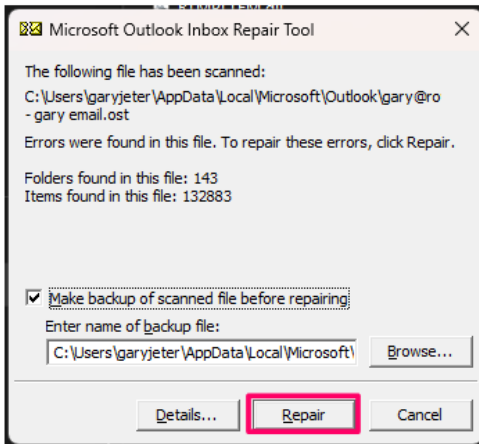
Microsoft Outlook Inbox Repair Tool

The following file has been scanned:

C:\Users\garyjeter\AppData\Local\Microsoft\Outlook\gary@ro - gary email.ost

Errors were found in this file. To repair these errors, click Repair.

Folders found in this file: 143
Items found in this file: 132883

Make backup of scanned file before repairing

Enter name of backup file:

C:\Users\garyjeter\AppData\Local\Microsoft\

Browse...

Details...

Repair

Cancel